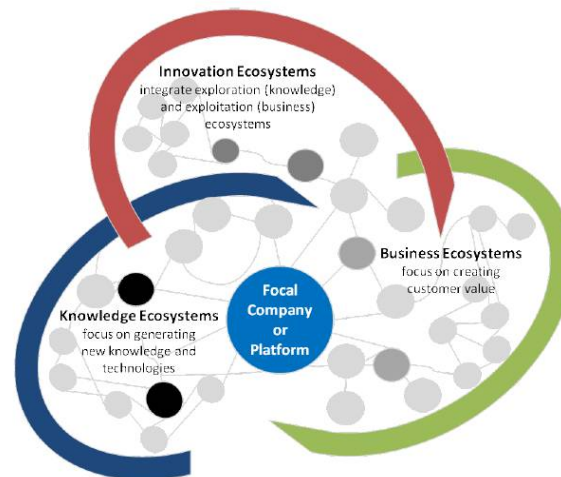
Innovation Ecosystems
integrate exploration (knowledge) and exploitation (business) ecosystems

Business Ecosystems
focus on creating customer value

Focal Company or Platform

Knowledge Ecosystems
focus on generating new knowledge and technologies